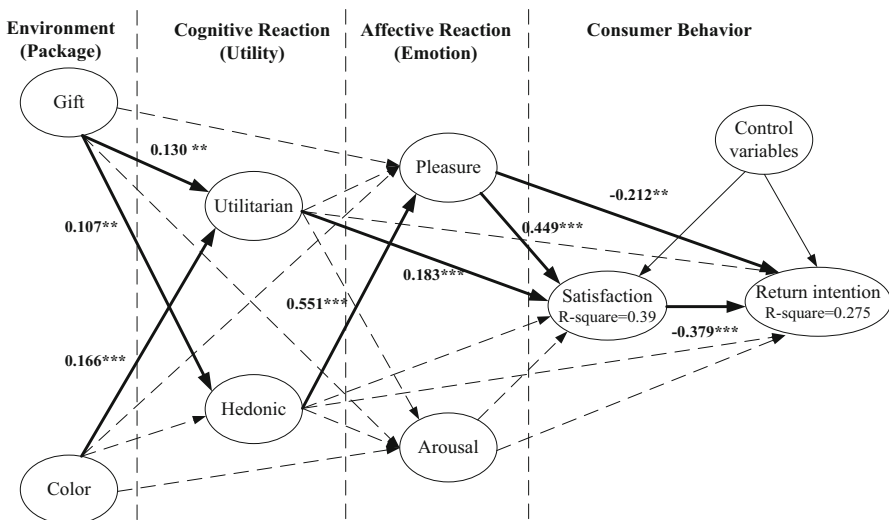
Environment (Package)

Cognitive Reaction (Utility)

Affective Reaction (Emotion)

Consumer Behavior

Gift

0.130 **

Pleasure

Control variables

Utilitarian

-0.212**

0.107**

0.449***

0.183***

0.551***

Satisfaction
R-square=0.39

Return intention
R-square=0.275

-0.379***

0.166***

Hedonic

Arousal

Color